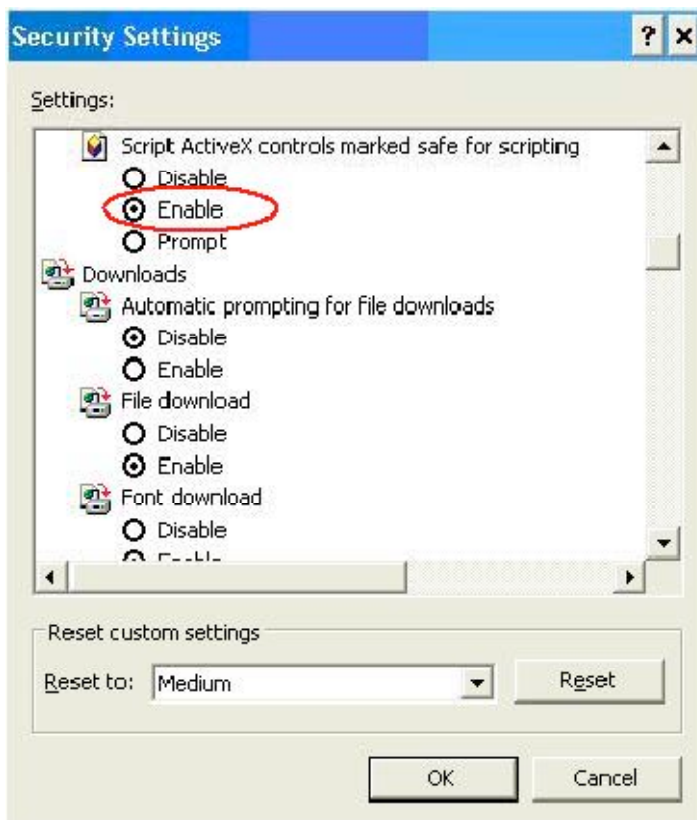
Security Settings

? ×

Settings:

Script ActiveX controls marked safe for scripting

Disable

Enable

Prompt

Downloads

Automatic prompting for file downloads

Disable

Enable

File download

Disable

Enable

Font download

Disable

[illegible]

Reset custom settings

Reset to: Medium

Reset

OK

Cancel